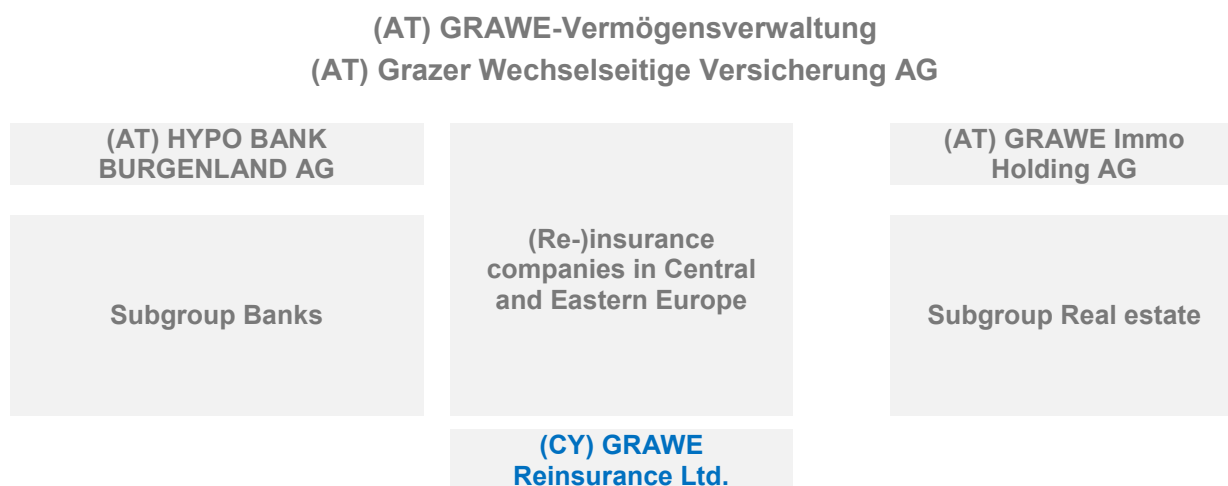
(AT) GRAWE-Vermögensverwaltung
(AT) Grazer Wechselseitige Versicherung AG

(AT) HYPO BANK BURGENLAND AG

Subgroup Banks

(Re-)insurance companies in Central and Eastern Europe

(CY) GRAWE Reinsurance Ltd.

(AT) GRAWE Immo Holding AG

Subgroup Real estate